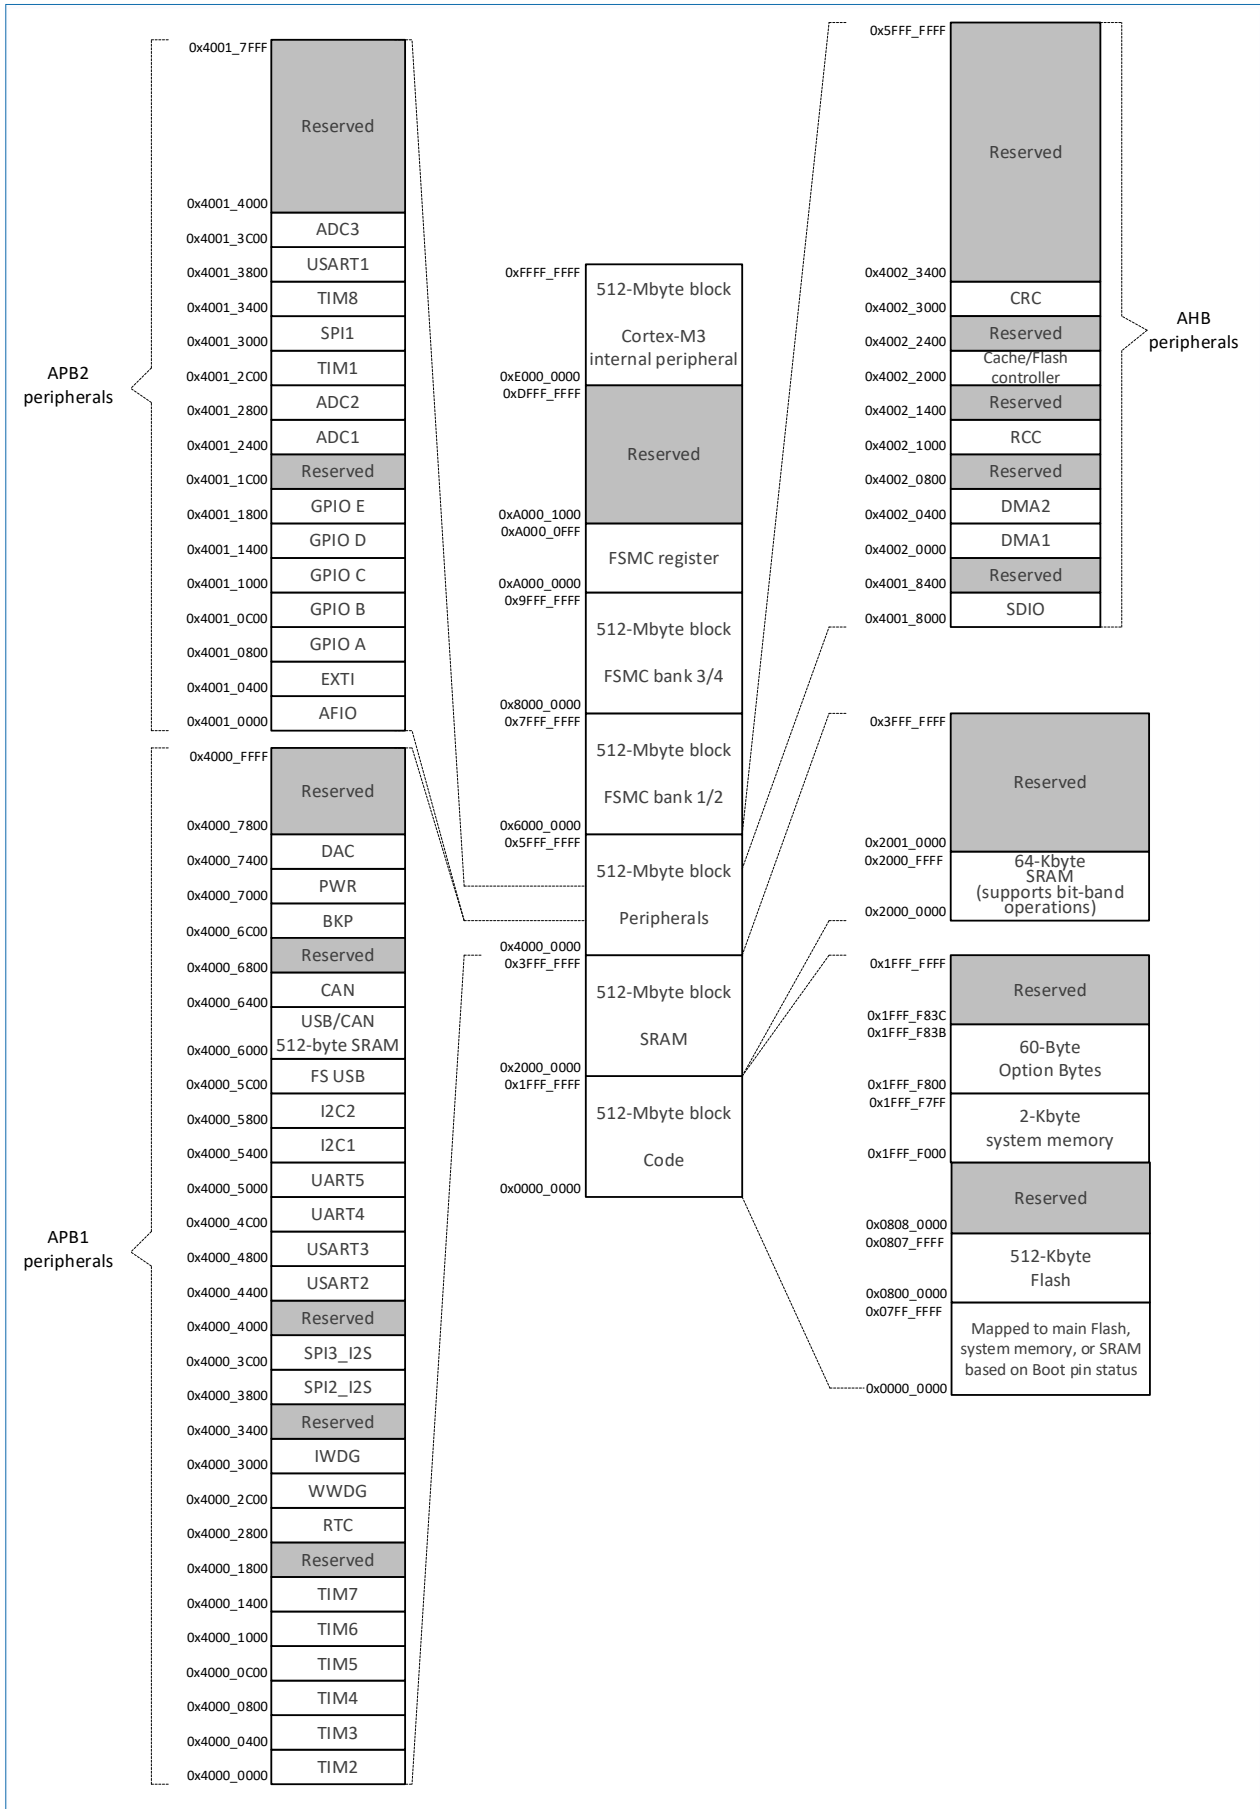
APB2 peripherals

0x4001_7FFF
Reserved
0x4001_4000
ADC3
0x4001_3C00
USART1
0x4001_3800
TIM8
0x4001_3400
SPI1
0x4001_3000
TIM1
0x4001_2C00
ADC2
0x4001_2800
ADC1
0x4001_2400
Reserved
0x4001_1C00
GPIO E
0x4001_1800
GPIO D
0x4001_1400
GPIO C
0x4001_1000
GPIO B
0x4001_0C00
GPIO A
0x4001_0800
EXTI
0x4001_0400
AFIO
0x4001_0000

APB1 peripherals

0x4000_FFFF
Reserved
0x4000_7800
DAC
0x4000_7400
PWR
0x4000_7000
BKP
0x4000_6C00
Reserved
0x4000_6800
CAN
0x4000_6400
USB/CAN 512-byte SRAM
0x4000_6000
FS USB
0x4000_5C00
I2C2
0x4000_5800
I2C1
0x4000_5400
UART5
0x4000_5000
UART4
0x4000_4C00
USART3
0x4000_4800
USART2
0x4000_4400
Reserved
0x4000_4000
SPI3_I2S
0x4000_3C00
SPI2_I2S
0x4000_3800
Reserved
0x4000_3400
IWDG
0x4000_3000
WWDG
0x4000_2C00
RTC
0x4000_2800
Reserved
0x4000_1800
TIM7
0x4000_1400
TIM6
0x4000_1000
TIM5
0x4000_0C00
TIM4
0x4000_0800
TIM3
0x4000_0400
TIM2
0x4000_0000

0xFFFF_FFFF
512-Mbyte block
Cortex-M3 internal peripheral
0xE000_0000
0xDFFF_FFFF
Reserved
0xA000_1000
0xA000_0FFF
FSMC register
0xA000_0000
0x9FFF_FFFF
512-Mbyte block
FSMC bank 3/4
0x8000_0000
0x7FFF_FFFF
512-Mbyte block
FSMC bank 1/2
0x6000_0000
0x5FFF_FFFF
512-Mbyte block
Peripherals
0x4000_0000
0x3FFF_FFFF
512-Mbyte block
SRAM
0x2000_0000
0x1FFF_FFFF
512-Mbyte block
Code
0x0000_0000

0x5FFF_FFFF
Reserved
0x4002_3400
CRC
0x4002_3000
Reserved
0x4002_2400
Cache/Flash controller
0x4002_2000
Reserved
0x4002_1400
RCC
0x4002_1000
Reserved
0x4002_0800
DMA2
0x4002_0400
DMA1
0x4002_0000
Reserved
0x4001_8400
SDIO
0x4001_8000

AHB peripherals

0x3FFF_FFFF
Reserved
0x2001_0000
0x2000_FFFF
64-Kbyte SRAM (supports bit-band operations)
0x2000_0000

0x1FFF_FFFF
Reserved
0x1FFF_F83C
0x1FFF_F83B
60-Byte Option Bytes
0x1FFF_F800
0x1FFF_F7FF
2-Kbyte system memory
0x1FFF_F000
Reserved
0x0808_0000
0x0807_FFFF
512-Kbyte Flash
0x0800_0000
0x07FF_FFFF
Mapped to main Flash, system memory, or SRAM based on Boot pin status
0x0000_0000